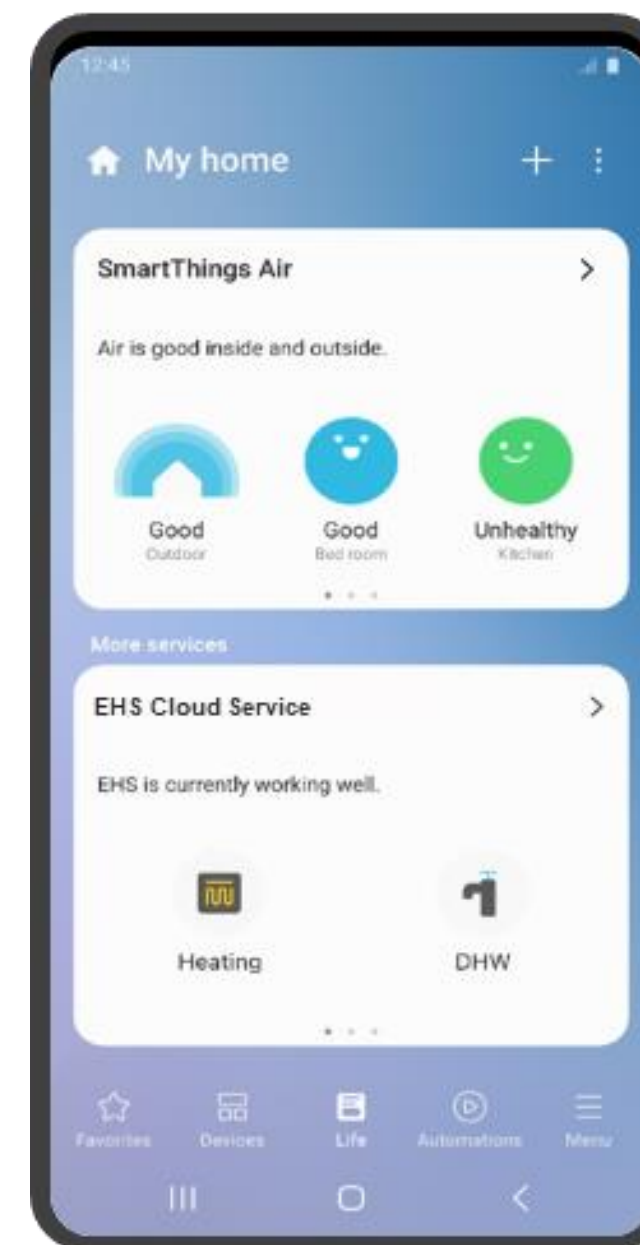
12:45

My home

+

SmartThings Air

>

Air is good inside and outside.

Good
Outdoor

Good
Bed room

Unhealthy
Kitchen

More services

EHS Cloud Service

>

EHS is currently working well.

Heating

DHW

Favorites

Devices

Life

Automations

Menu